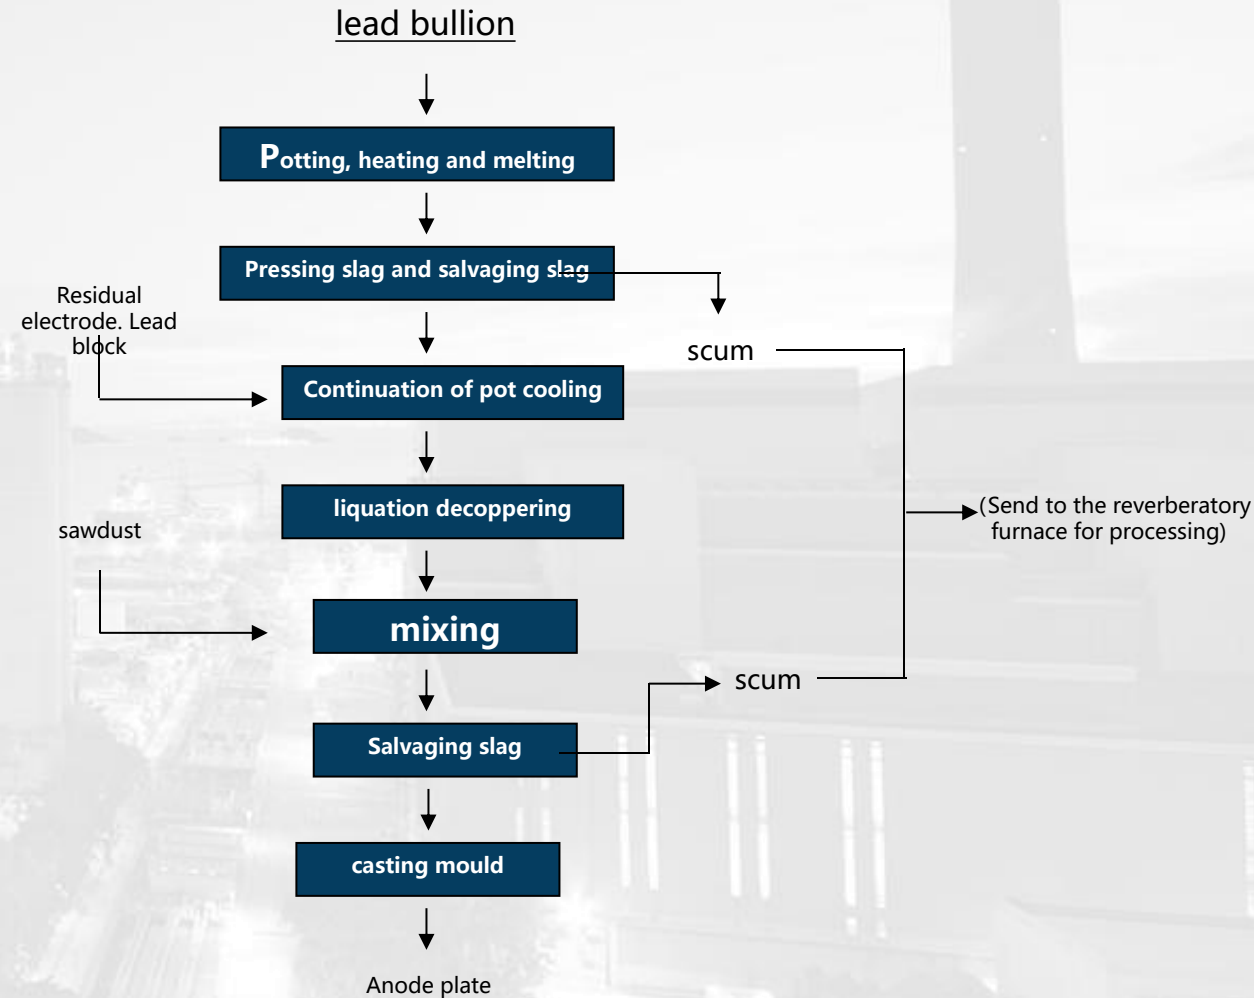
lead bullion

Potting, heating and melting

Pressing slag and salvaging slag

Residual electrode. Lead block

scum

Continuation of pot cooling

liquation decoppering

(Send to the reverberatory furnace for processing)

sawdust

mixing

scum

Salvaging slag

casting mould

Anode plate